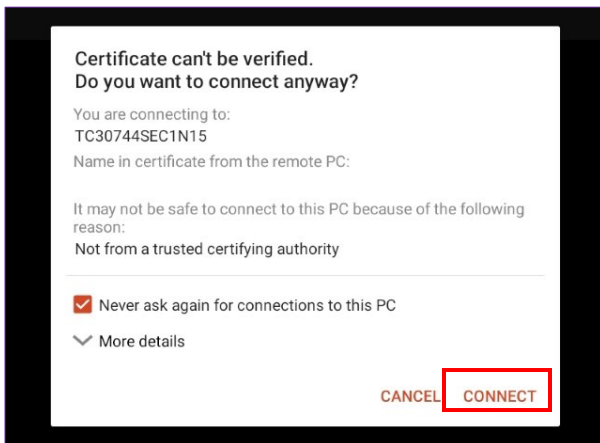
Certificate can't be verified.
Do you want to connect anyway?

You are connecting to:
TC30744SEC1N15

Name in certificate from the remote PC:

It may not be safe to connect to this PC because of the following reason:
Not from a trusted certifying authority

Never ask again for connections to this PC

More details

CANCEL CONNECT